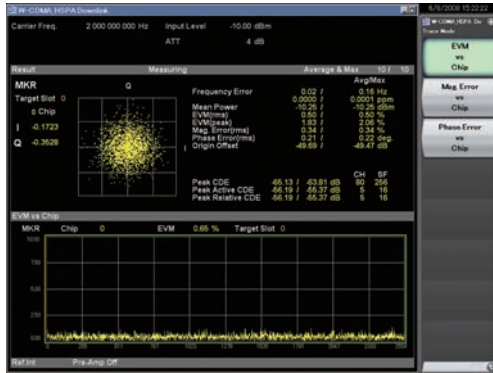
W-CDMA HSPA Downlink

6/8/2008 15:22:22

W-CDMA HSPA Do

Trace Mode

Carrier Freq. 2 000 000 000 Hz Input Level -10.00 dBm

ATT 4 dB

Result Measuring Average & Max 10 / 10

MKR

Target Slot 0

0 Chip

I -0.1723

Q -0.3528

Q

I

Avg/Max

| | | |
|---|---|---|
| Frequency Error | 0.02 / | 0.16 Hz |
| | 0.0000 / | 0.0001 ppm |
| Mean Power | -10.25 / | -10.25 dBm |
| EVM(rms) | 0.50 / | 0.50 % |
| EVM(peak) | 1.83 / | 2.06 % |
| Mag. Error(rms) | 0.34 / | 0.34 % |
| Phase Error(rms) | 0.21 / | 0.22 deg. |
| Origin Offset | -49.69 / | -49.47 dB |

| | | | CH | SF |
|---|---|---|---|---|
| Peak CDE | -65.13 / | -63.81 dB | 80 | 256 |
| Peak Active CDE | -56.19 / | -55.37 dB | 5 | 16 |
| Peak Relative CDE | -56.19 / | -55.37 dB | 5 | 16 |

EVM vs Chip

MKR Chip 0 EVM 0.65 % Target Slot 0

10.00

7.50

5.00

2.50

0.00

0

Ref.Int Pre-Amp Off

EVM vs Chip

Mag. Error vs Chip

Phase Error vs Chip